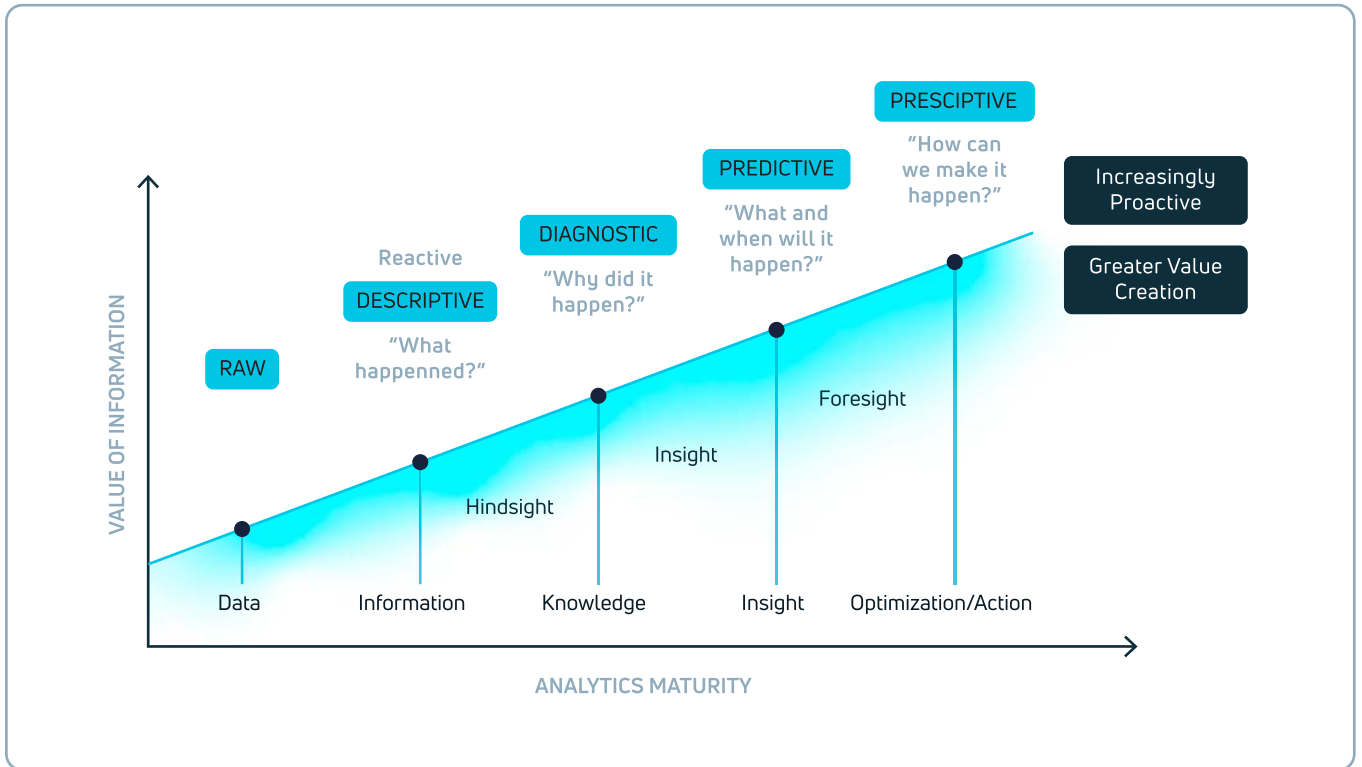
PRESCIPTIVE

"How can we make it happen?"

PREDICTIVE

"What and when will it happen?"

DIAGNOSTIC

"Why did it happen?"

Reactive

DESCRIPTIVE

"What happenned?"

RAW

Increasingly Proactive

Greater Value Creation

VALUE OF INFORMATION

Foresight

Insight

Hindsight

Data

Information

Knowledge

Insight

Optimization/Action

ANALYTICS MATURITY